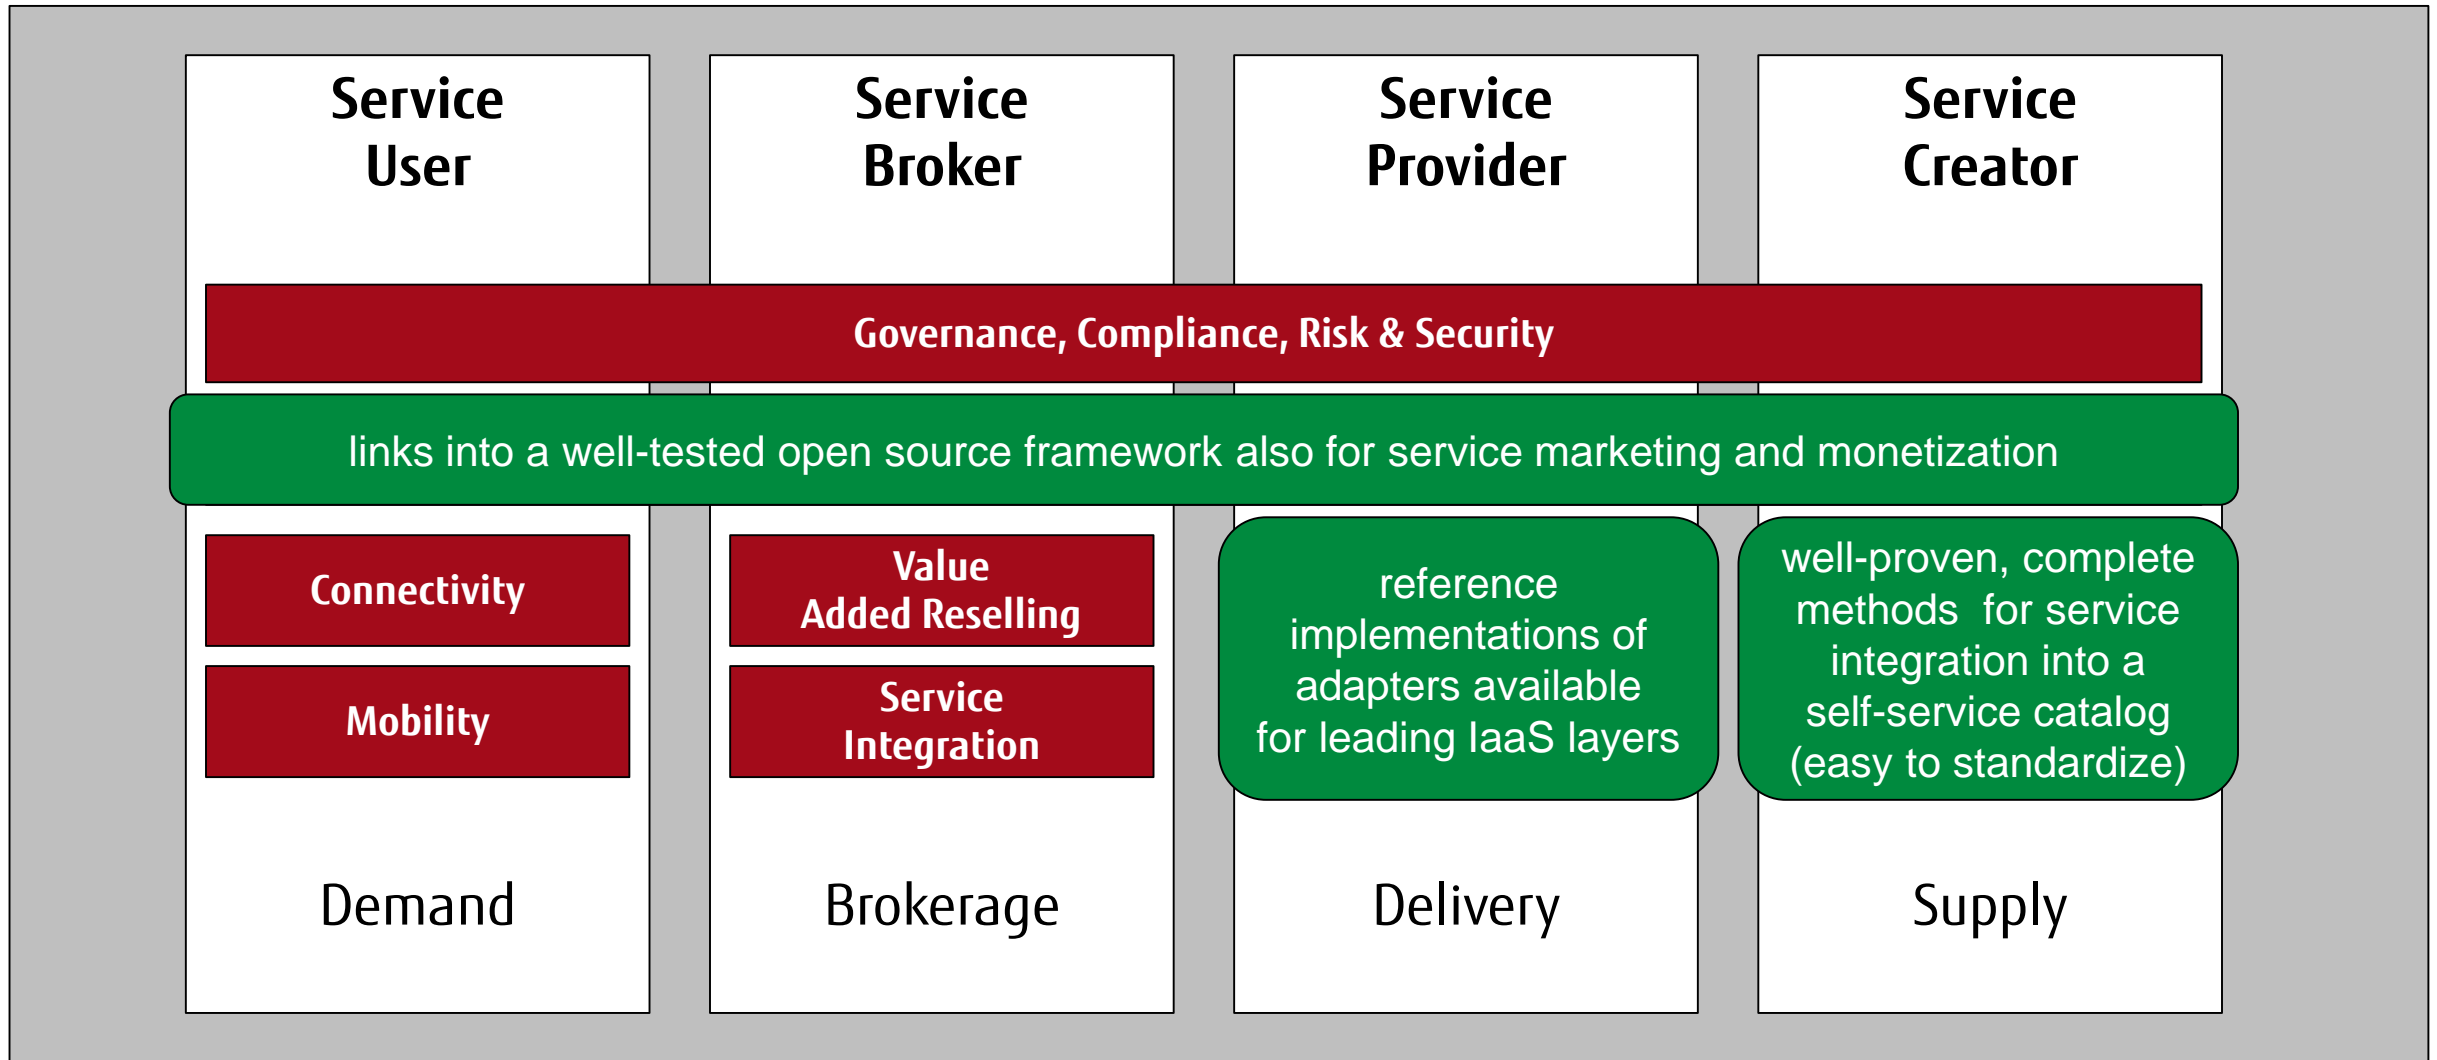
Service User

Service Broker

Service Provider

Service Creator

Governance, Compliance, Risk & Security

links into a well-tested open source framework also for service marketing and monetization

Connectivity

Mobility

Value Added Reselling

Service Integration

reference implementations of adapters available for leading IaaS layers

well-proven, complete methods for service integration into a self-service catalog (easy to standardize)

Demand

Brokerage

Delivery

Supply